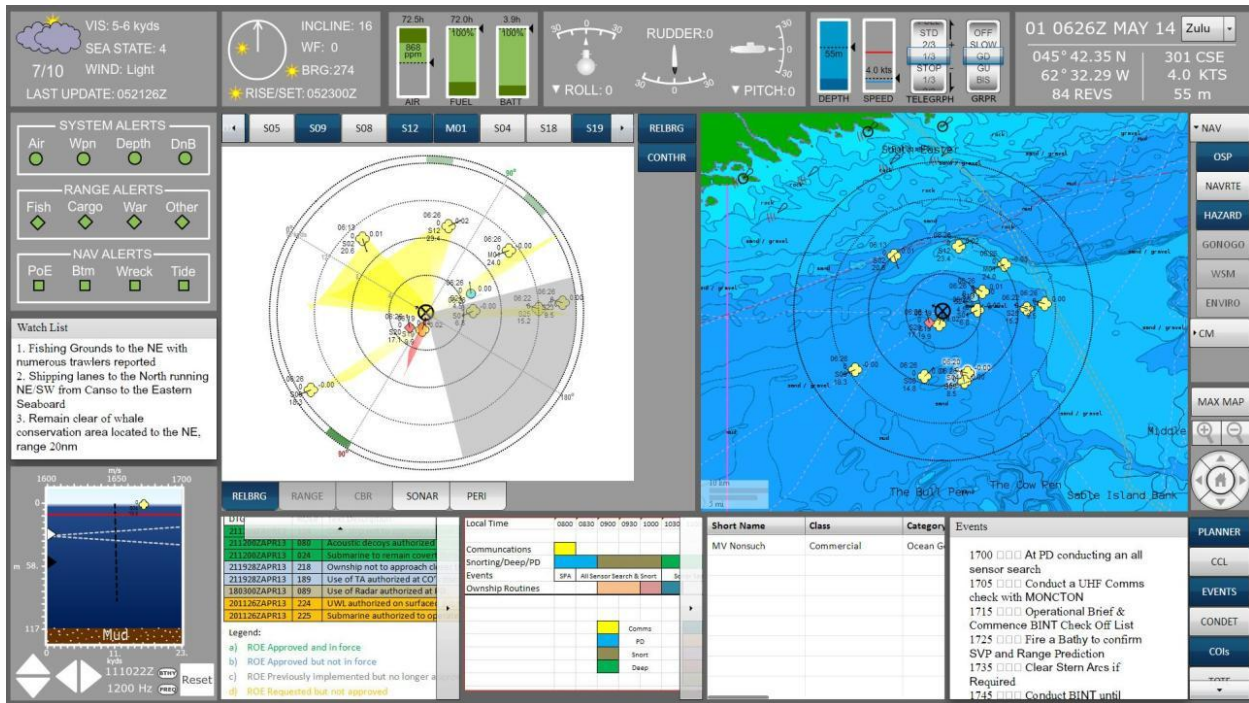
VIS: 5-6 kyds
SEA STATE: 4
7/10 WIND: Light
LAST UPDATE: 052126Z

INCLINE: 16
WF: 0
BRG:274
RISE/SET: 052300Z

72.5h 72.0h 3.9h
868 ppm 100% 100%
AIR FUEL BATT

RUDDER:0
▼ROLL: 0
▼PITCH:0

55m
4.0 kts
DEPTH SPEED TELEGRPH GRPR
STD 2/3 1/3 STOP 1/3
OFF SLOW GO GU BIS

01 0626Z MAY 14 Zulu
045° 42.35 N 301 CSE
62° 32.29 W 4.0 KTS
84 REVS 55 m

SYSTEM ALERTS
Air Wpn Depth DnB
RANGE ALERTS
Fish Cargo War Other
NAV ALERTS
PoE Btm Wreck Tide

Watch List
1. Fishing Grounds to the NE with numerous trawlers reported
2. Shipping lanes to the North running NE/SW from Canso to the Eastern Seaboard
3. Remain clear of whale conservation area located to the NE, range 20nm

S05 S09 S08 S12 M01 S04 S18 S19
RELBRG
CONTHR

RELBRG RANGE CBR SONAR PERI

NAV
OSP
NAVRTE
HAZARD
GONOGO
WSM
ENVIRO
CM
MAX MAP

Sable Island Bank
The Bull Pen
The Cow Pen
Middle

m/s
1600 1650 1700
m 58.
117
Mud
111022Z BTHY
1200 Hz FREQ
Reset

| | | |
|---|---|---|
| 211226ZAPR13 | 080 | Acoustic decoys authorized |
| 211200ZAPR13 | 024 | Submarine to remain covert |
| 211928ZAPR13 | 218 | Ownship not to approach |
| 211928ZAPR13 | 189 | Use of TA authorized at CO |
| 180300ZAPR13 | 089 | Use of Radar authorized at |
| 201126ZAPR13 | 224 | UWL authorized on surface |
| 201126ZAPR13 | 225 | Submarine authorized to op |

Legend:
a) ROE Approved and in force
b) ROE Approved but not in force
c) ROE Previously implemented but no longer a
d) ROE Requested but not approved

Local Time 0800 0830 0900 0930 1000 1030
Communcations
Snorting/Deep/PD
Events SPA All Sensor Search & Snort
Ownship Routines
Comms
PD
Snort
Deep

| Short Name | Class | Category |
|---|---|---|
| MV Nonsuch | Commercial | Ocean G |

Events
1700 At PD conducting an all sensor search
1705 Conduct a UHF Comms check with MONCTON
1715 Operational Brief & Commence BINT Check Off List
1725 Fire a Bathy to confirm SVP and Range Prediction
1735 Clear Stern Arcs if Required
1745 Conduct BINT until

PLANNER
CCL
EVENTS
CONDET
COIs